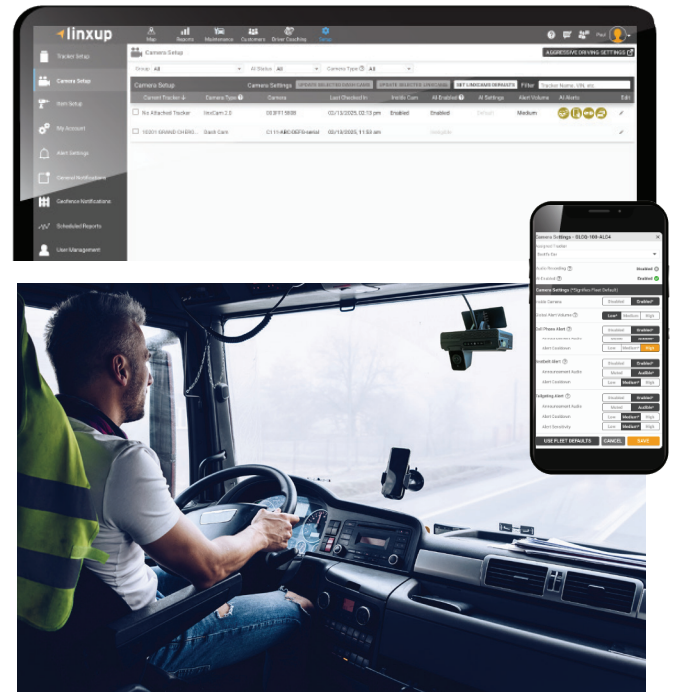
linxup

Map Reports Maintenance Customers Driver Coaching Setup

Paul

Tracker Setup

Camera Setup

Item Setup

My Account

Alert Settings

General Notifications

Geofence Notifications

Scheduled Reports

User Management

Camera Setup

AGGRESSIVE DRIVING SETTINGS

Group: All | All Status: All | Camera Type: All

Camera Setup | Camera Settings | UPDATE SELECTED DASH CAMS | UPDATE SELECTED LINXCAMS | SET LINXCAM DEFAULTS | Filter | Tracker Name, VIN, etc.

| Current Tracker | Camera Type | Camera | Last Checked In | In-cab Cam | AI Enabled | AI Settings | Alert Volume | AI Alerts | Edit |
|---|---|---|---|---|---|---|---|---|---|
| No Attached Tracker | linxCam 2.0 | 00:0F:F1:5E:00 | 02/13/2020, 02:13 pm | Enabled | Enabled | Default | Medium | | |
| 10301 GRAND CHERO... | Dash Cam | C11149ABC0EF9-serial | 02/10/2020, 11:53 am | | Unavailable | | | | |

Camera Settings - GLDB-100-ALC4

Assigned Tracker
South Ex

Audio Recording: Enabled
AI Enabled: Enabled

Camera Settings (*Signifies Fleet Default)

Inside Camera: Disabled | Enabled*

Global Alert Volumes: Low* | Medium | High

Cell Phone Alert: Disabled | Enabled*
Announcement Audio: Muted | Audible*
Alert Cooldown: Low | Medium* | High

Seatbelt Alert: Disabled | Enabled*
Announcement Audio: Muted | Audible*
Alert Cooldown: Low | Medium* | High

Tailgating Alert: Disabled | Enabled*
Announcement Audio: Muted | Audible*
Alert Cooldown: Low | Medium* | High
Alert Sensitivity: Low | Medium* | High

USE FLEET DEFAULTS | CANCEL | SAVE